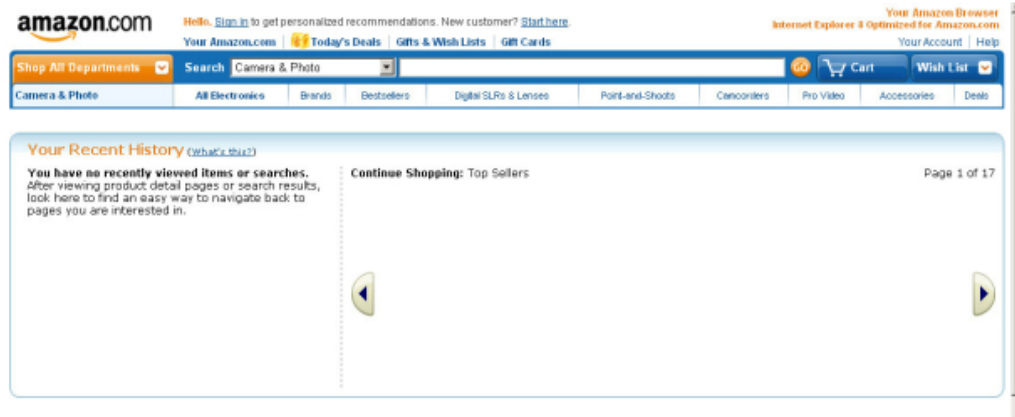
amazon.com

Hello. Sign in to get personalized recommendations. New customer? Start here.

Your Amazon.com | Today's Deals | Gifts & Wish Lists | Gift Cards

Your Amazon Browser
Internet Explorer 8 Optimized for Amazon.com

Your Account | Help

Shop All Departments | Search Camera & Photo | GO | Cart | Wish List

Camera & Photo | All Electronics | Brands | Bestsellers | Digital SLRs & Lenses | Point-and-Shoots | Camcorders | Pro Video | Accessories | Deals

Your Recent History (What's this?)

You have no recently viewed items or searches.
After viewing product detail pages or search results, look here to find an easy way to navigate back to pages you are interested in.

Continue Shopping: Top Sellers

Page 1 of 17